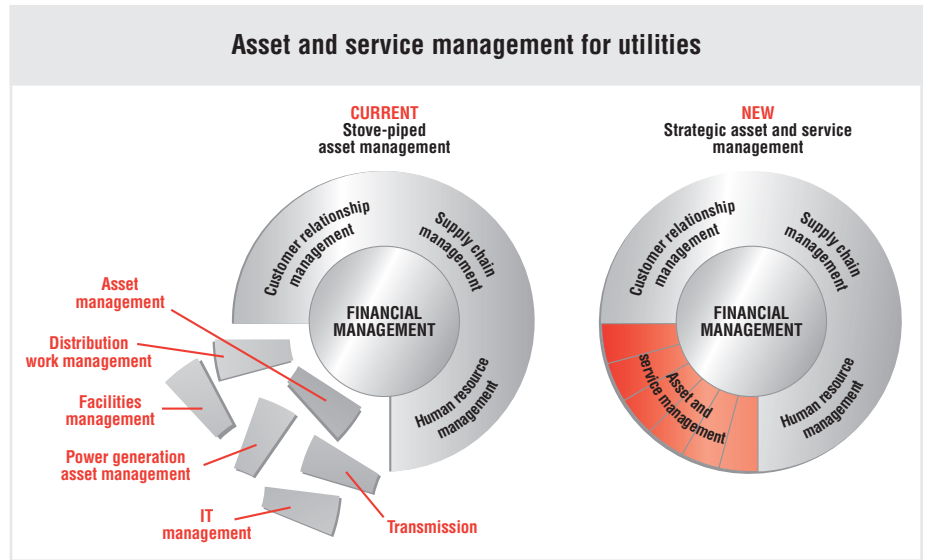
Asset and service management for utilities

CURRENT
Stove-piped asset management

Customer relationship management

Supply chain management

FINANCIAL MANAGEMENT

Human resource management

Asset management

Distribution work management

Facilities management

Power generation asset management

IT management

Transmission

NEW
Strategic asset and service management

Customer relationship management

Supply chain management

FINANCIAL MANAGEMENT

Asset and service management

Human resource management